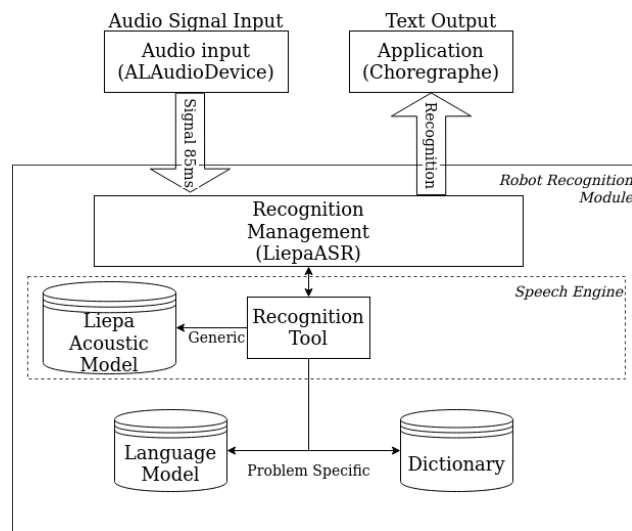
Audio Signal Input

Audio input (ALAudioDevice)

Text Output

Application (Choregraphe)

Signal 85ms

Recognition

Robot Recognition Module

Recognition Management (LiepaASR)

Speech Engine

Liepa Acoustic Model

Generic

Recognition Tool

Language Model

Problem Specific

Dictionary